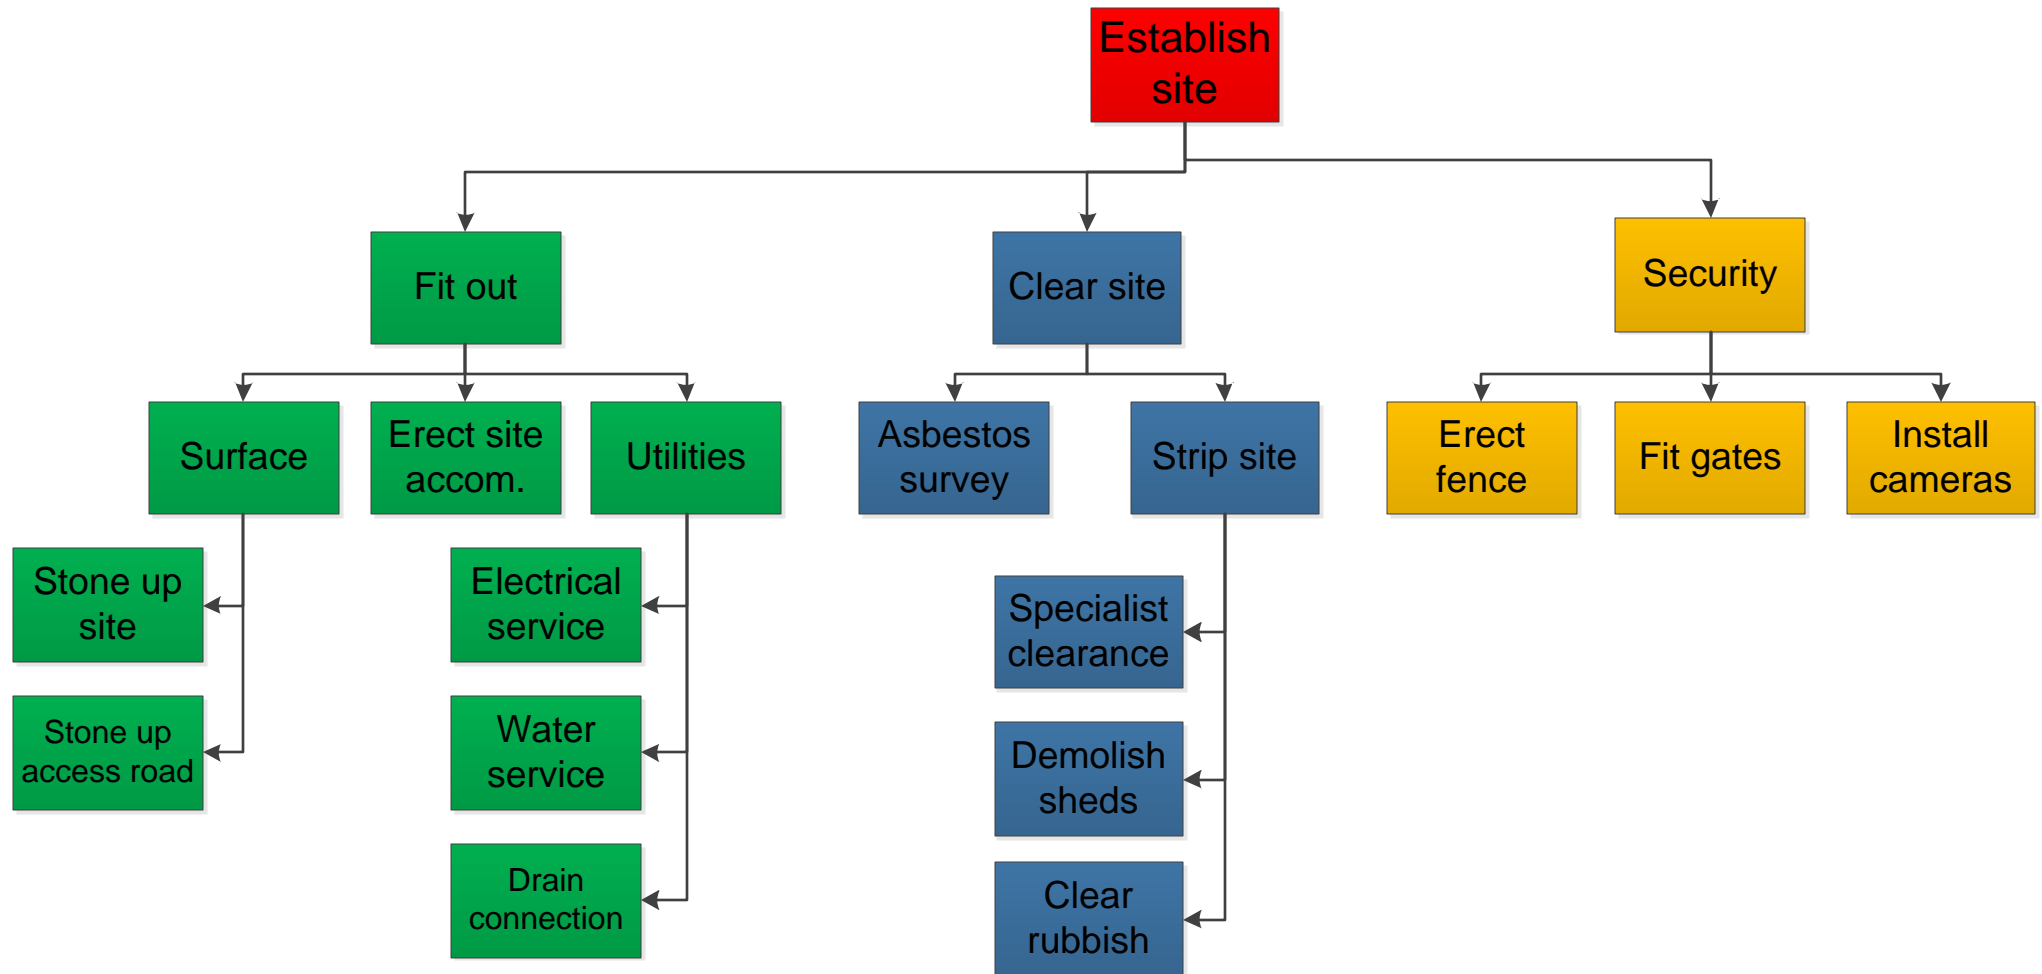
Establish site

Fit out

Clear site

Security

Surface

Erect site accom.

Utilities

Asbestos survey

Strip site

Erect fence

Fit gates

Install cameras

Stone up site

Stone up access road

Electrical service

Water service

Drain connection

Specialist clearance

Demolish sheds

Clear rubbish